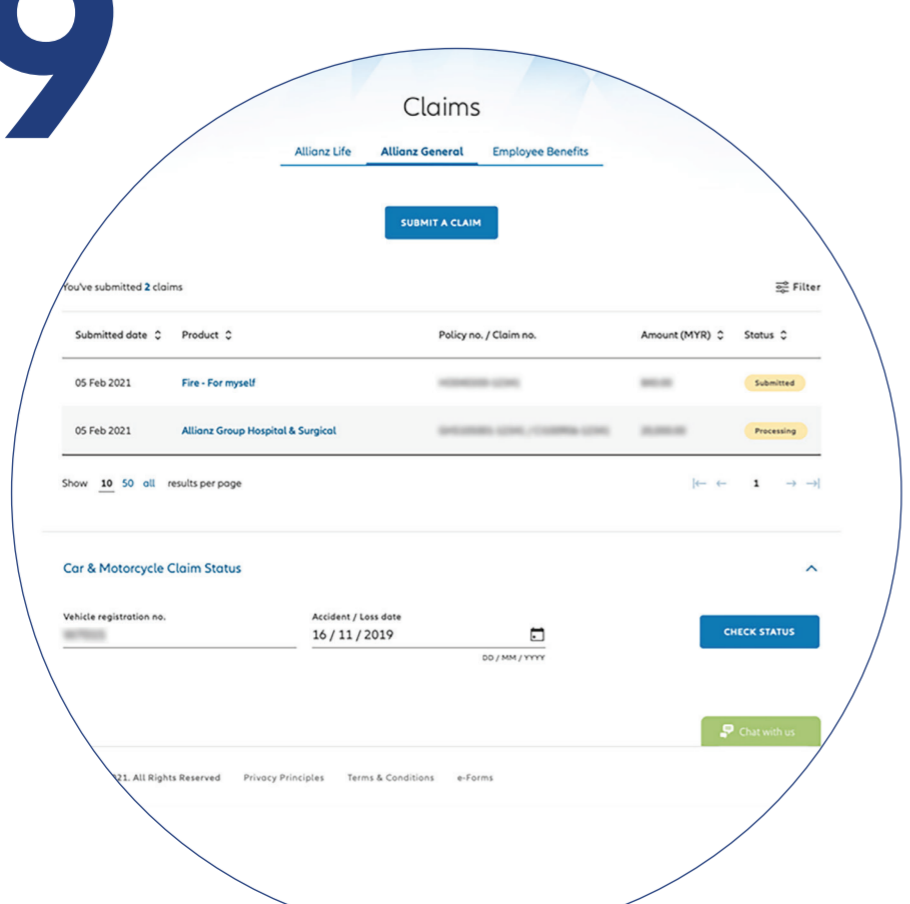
9

Claims

Allianz Life Allianz General Employee Benefits

SUBMIT A CLAIM

You've submitted 2 claims

Filter

| Submitted date | Product | Policy no. / Claim no. | Amount (MYR) | Status |
|---|---|---|---|---|
| 05 Feb 2021 | Fire - For myself | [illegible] | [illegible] | Submitted |
| 05 Feb 2021 | Allianz Group Hospital & Surgical | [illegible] | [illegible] | Processing |

Show 10 50 all results per page

1

Car & Motorcycle Claim Status

Vehicle registration no.
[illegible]

Accident / Loss date
16 / 11 / 2019
DD / MM / YYYY

CHECK STATUS

Chat with us

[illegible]21. All Rights Reserved Privacy Principles Terms & Conditions e-Forms